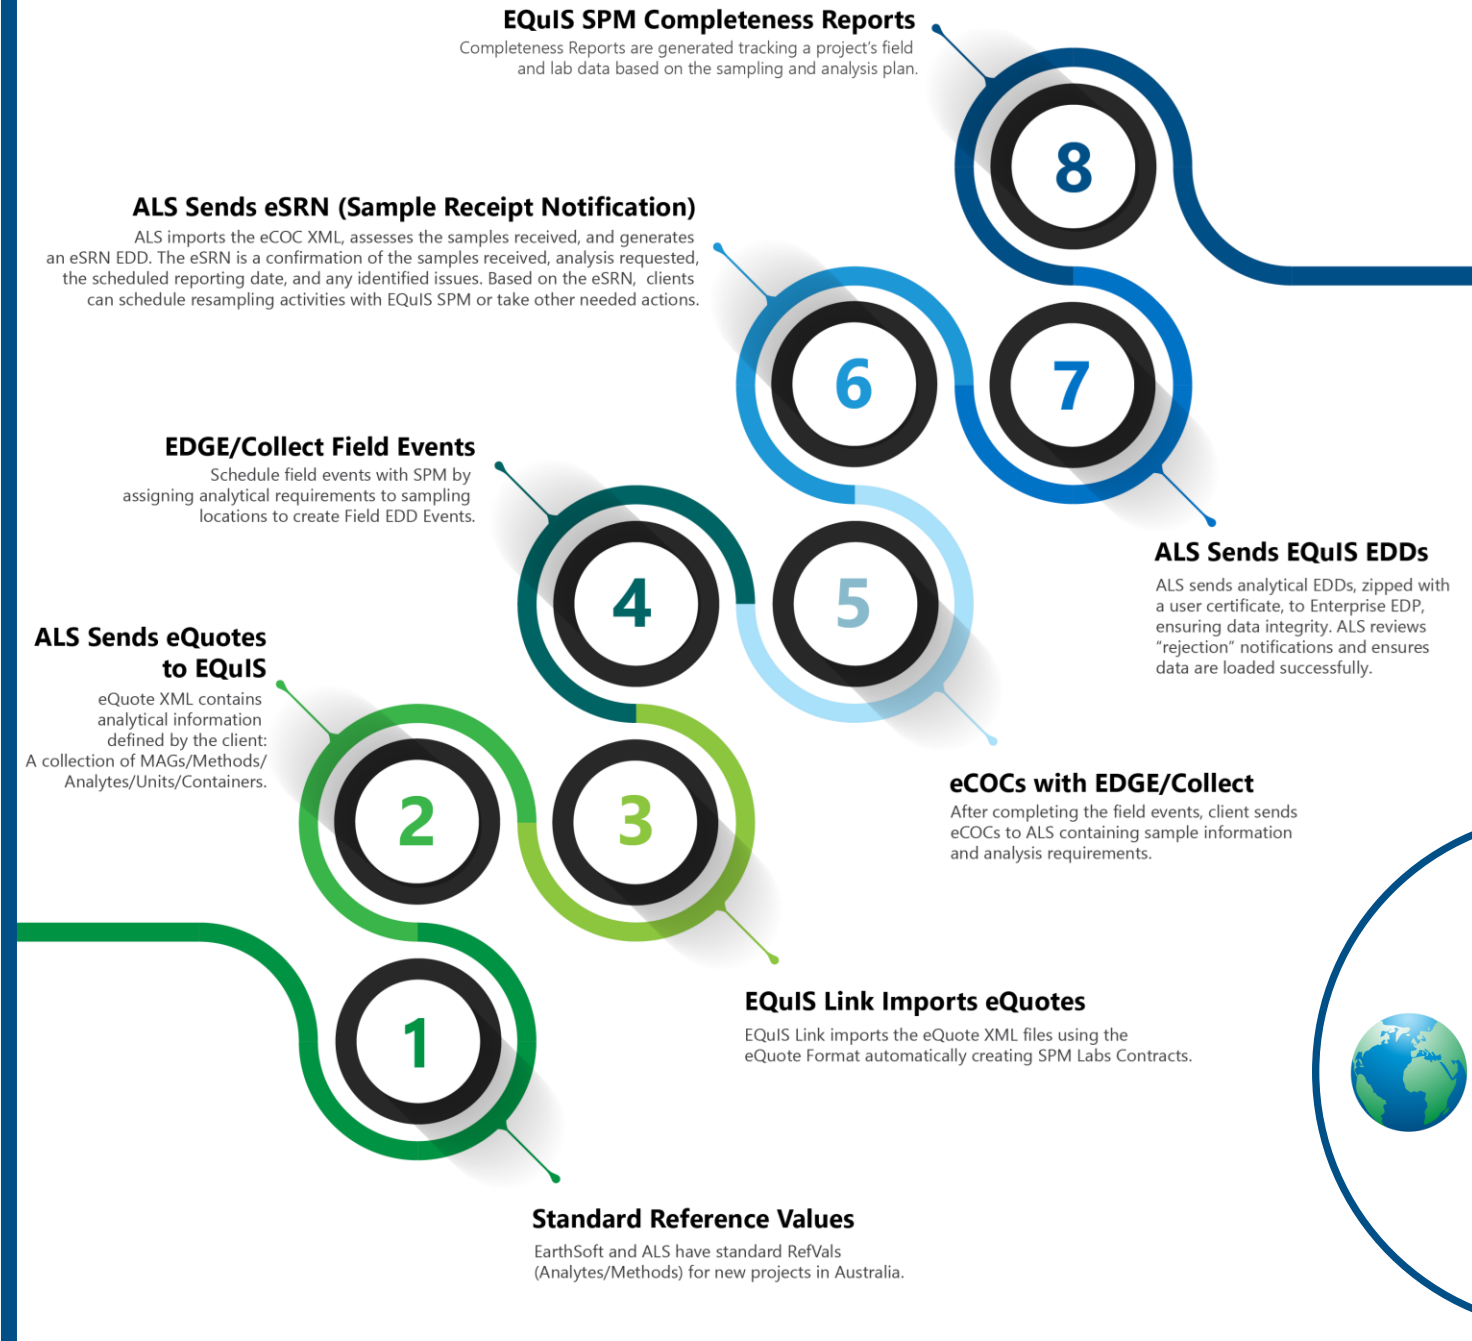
EQuIS SPM Completeness Reports
Completeness Reports are generated tracking a project's field and lab data based on the sampling and analysis plan.

8

ALS Sends eSRN (Sample Receipt Notification)
ALS imports the eCOC XML, assesses the samples received, and generates an eSRN EDD. The eSRN is a confirmation of the samples received, analysis requested, the scheduled reporting date, and any identified issues. Based on the eSRN, clients can schedule resampling activities with EQuIS SPM or take other needed actions.

6

7

EDGE/Collect Field Events
Schedule field events with SPM by assigning analytical requirements to sampling locations to create Field EDD Events.

ALS Sends EQuIS EDDs
ALS sends analytical EDDs, zipped with a user certificate, to Enterprise EDP, ensuring data integrity. ALS reviews "rejection" notifications and ensures data are loaded successfully.

4

5

ALS Sends eQuotes to EQuIS
eQuote XML contains analytical information defined by the client: A collection of MAGs/Methods/ Analytes/Units/Containers.

eCOCs with EDGE/Collect
After completing the field events, client sends eCOCs to ALS containing sample information and analysis requirements.

2

3

EQuIS Link Imports eQuotes
EQuIS Link imports the eQuote XML files using the eQuote Format automatically creating SPM Labs Contracts.

1

Standard Reference Values
EarthSoft and ALS have standard RefVals (Analytes/Methods) for new projects in Australia.